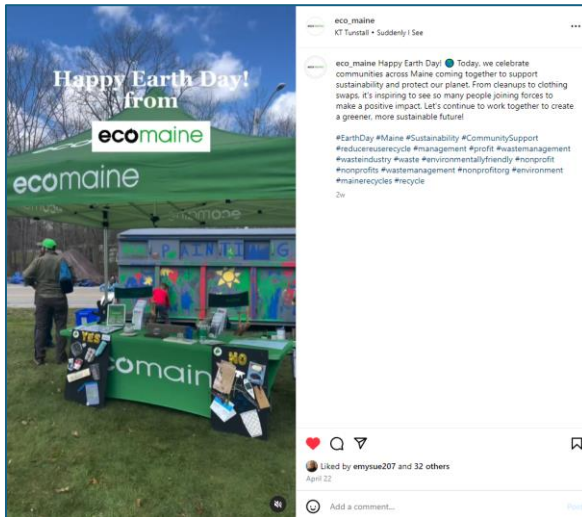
Happy Earth Day!
from
ecomaine

ecomaine

ecomaine

PAINTING

ecomaine

YES

NO

eco_maine
KT Tunstall • Suddenly I See

eco_maine Happy Earth Day! 🌏 Today, we celebrate communities across Maine coming together to support sustainability and protect our planet. From cleanups to clothing swaps, it's inspiring to see so many people joining forces to make a positive impact. Let's continue to work together to create a greener, more sustainable future!

#EarthDay #Maine #Sustainability #CommunitySupport #reducereuserecycle #management #profit #wastemanagement #wasteindustry #waste #environmentallyfriendly #nonprofit #nonprofits #wastemanagement #nonprofitorg #environment #mainerecycles #recycle

2w

Liked by emysue207 and 32 others
April 22

Add a comment...

Post